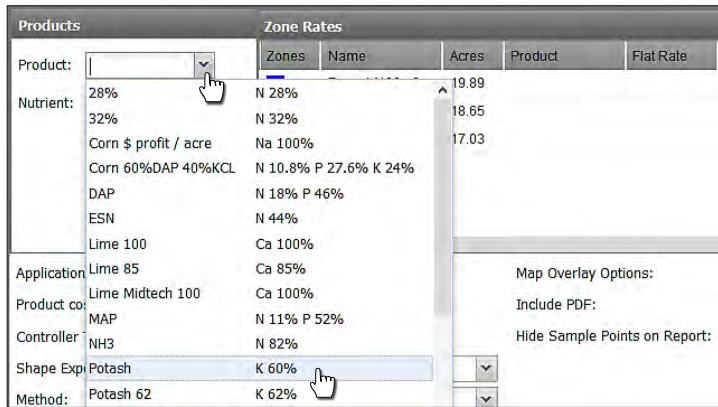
Products

Product:

Nutrient:

Zone Rates

| Zones | Name | Acres | Product | Flat Rate |
|---|---|---|---|---|
| | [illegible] | 19.89 | | |
| | | 18.65 | | |
| | | 17.03 | | |

| | |
|---|---|
| 28% | N 28% |
| 32% | N 32% |
| Corn $ profit / acre | Na 100% |
| Corn 60%DAP 40%KCL | N 10.8% P 27.6% K 24% |
| DAP | N 18% P 46% |
| ESN | N 44% |
| Lime 100 | Ca 100% |
| Lime 85 | Ca 85% |
| Lime Midtech 100 | Ca 100% |
| MAP | N 11% P 52% |
| NH3 | N 82% |
| Potash | K 60% |
| Potash 62 | K 62% |

Application

Product co

Controller

Shape Exp

Method:

Map Overlay Options:

Include PDF:

Hide Sample Points on Report: